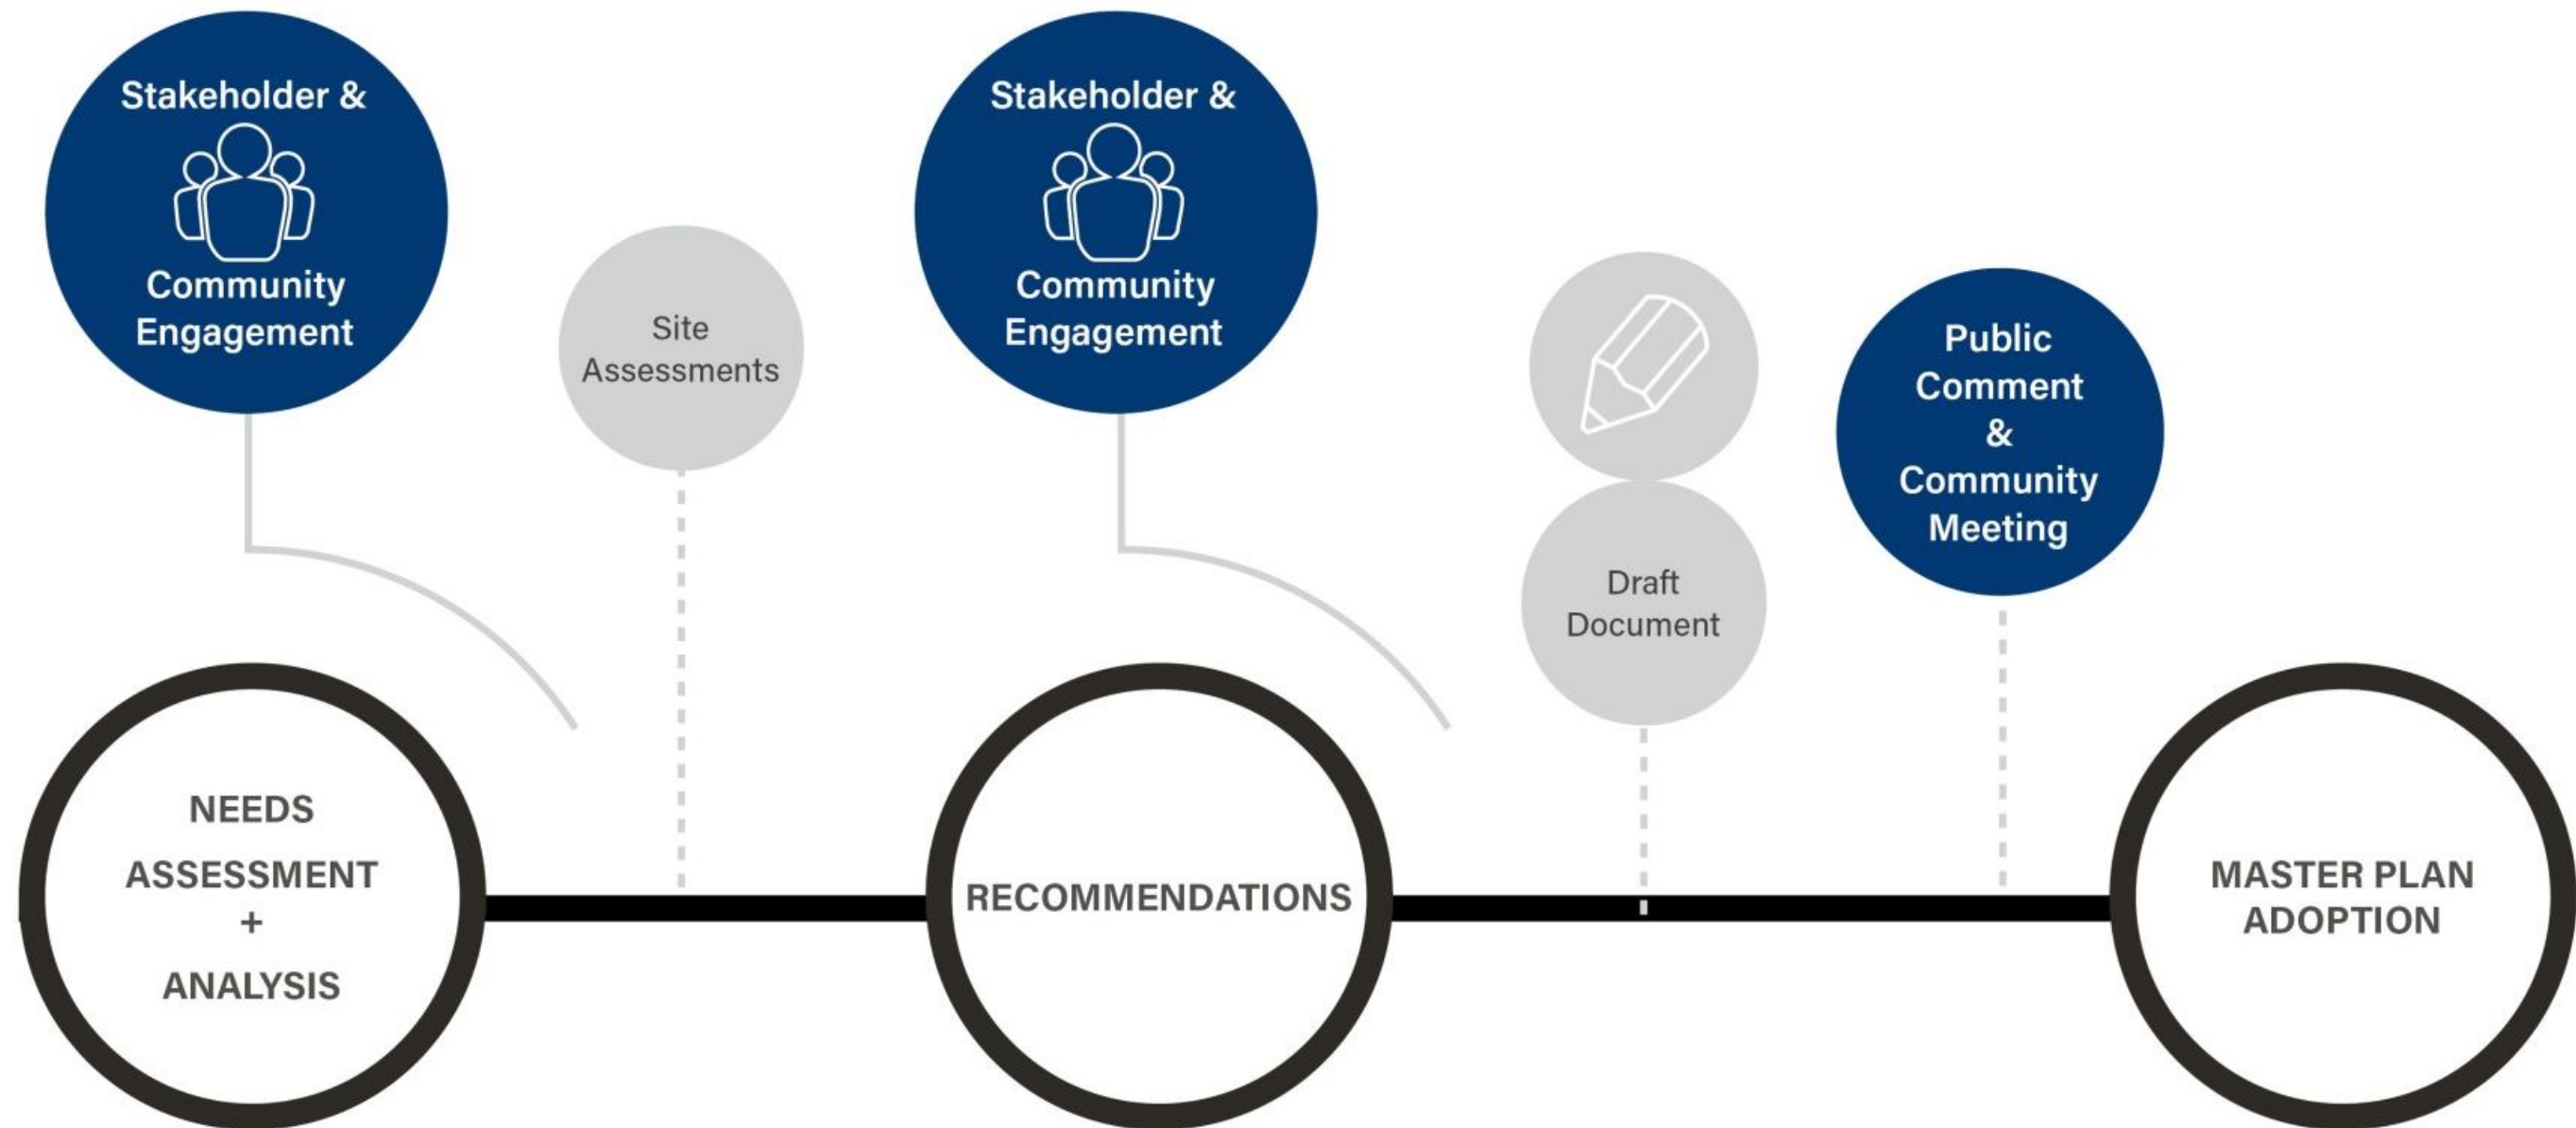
Stakeholder & Community Engagement

Site Assessments

Stakeholder & Community Engagement

Draft Document

Public Comment & Community Meeting

NEEDS ASSESSMENT + ANALYSIS

RECOMMENDATIONS

MASTER PLAN ADOPTION